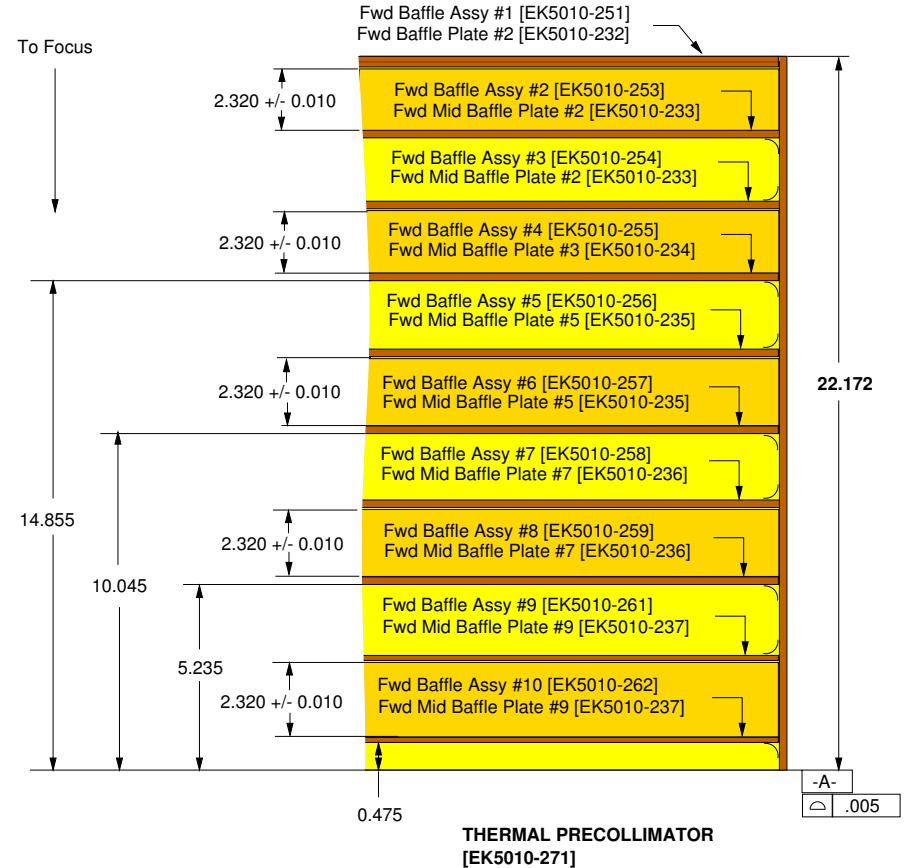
Fwd Baffle Assy #1 [EK5010-251]
Fwd Baffle Plate #2 [EK5010-232]

To Focus

2.320 +/- 0.010

Fwd Baffle Assy #2 [EK5010-253]
Fwd Mid Baffle Plate #2 [EK5010-233]

Fwd Baffle Assy #3 [EK5010-254]
Fwd Mid Baffle Plate #2 [EK5010-233]

2.320 +/- 0.010

Fwd Baffle Assy #4 [EK5010-255]
Fwd Mid Baffle Plate #3 [EK5010-234]

Fwd Baffle Assy #5 [EK5010-256]
Fwd Mid Baffle Plate #5 [EK5010-235]

2.320 +/- 0.010

Fwd Baffle Assy #6 [EK5010-257]
Fwd Mid Baffle Plate #5 [EK5010-235]

22.172

Fwd Baffle Assy #7 [EK5010-258]
Fwd Mid Baffle Plate #7 [EK5010-236]

14.855

2.320 +/- 0.010

Fwd Baffle Assy #8 [EK5010-259]
Fwd Mid Baffle Plate #7 [EK5010-236]

10.045

Fwd Baffle Assy #9 [EK5010-261]
Fwd Mid Baffle Plate #9 [EK5010-237]

5.235

2.320 +/- 0.010

Fwd Baffle Assy #10 [EK5010-262]
Fwd Mid Baffle Plate #9 [EK5010-237]

-A-

⌓ .005

0.475

THERMAL PRECOLLIMATOR
[EK5010-271]